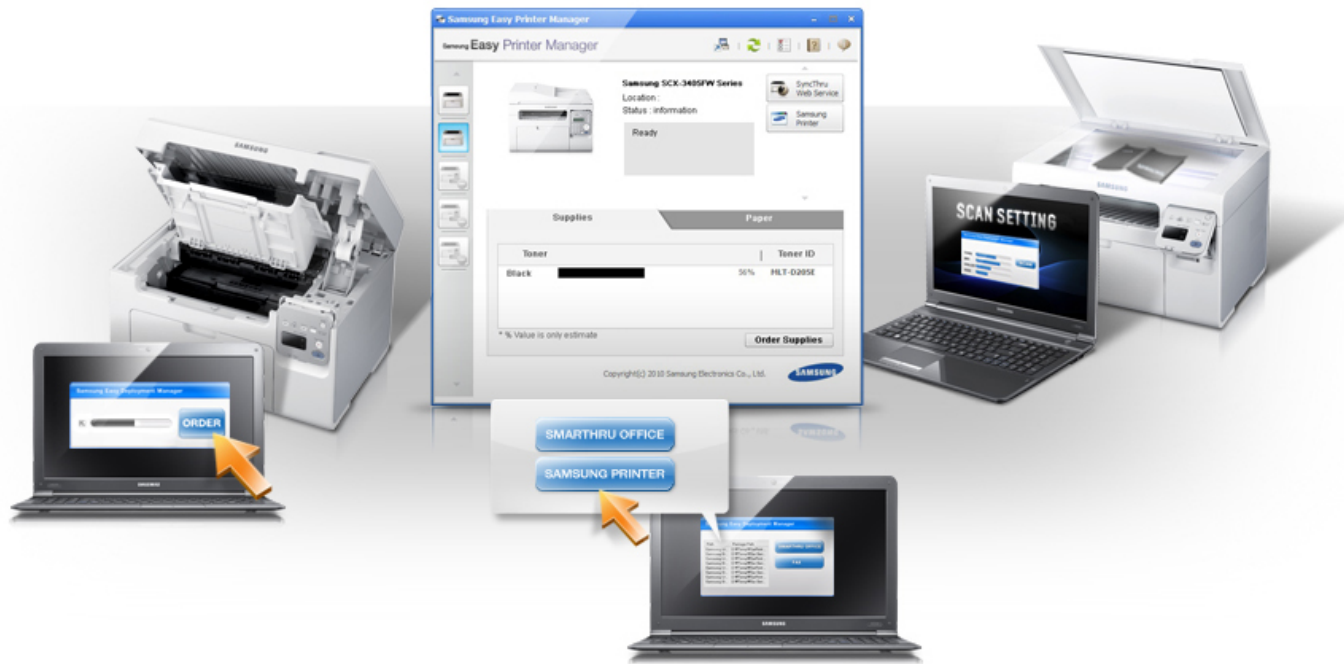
Samsung Easy Printer Manager

Samsung Easy Printer Manager

Samsung SCX-3405FW Series
Location :
Status : information

Ready

SyncThru Web Service

Samsung Printer

Supplies

Paper

| Toner | | Toner ID |
|---|---|---|
| Black | 56% | HLT-D205E |

* % Value is only estimate

Order Supplies

Copyright(c) 2010 Samsung Electronics Co., Ltd.

SAMSUNG

SAMSUNG

Samsung Easy Deployment Manager

ORDER

SAMSUNG

SMARTHRU OFFICE

SAMSUNG PRINTER

Samsung Easy Deployment Manager

SAMSUNG

SCAN SETTING

SAMSUNG